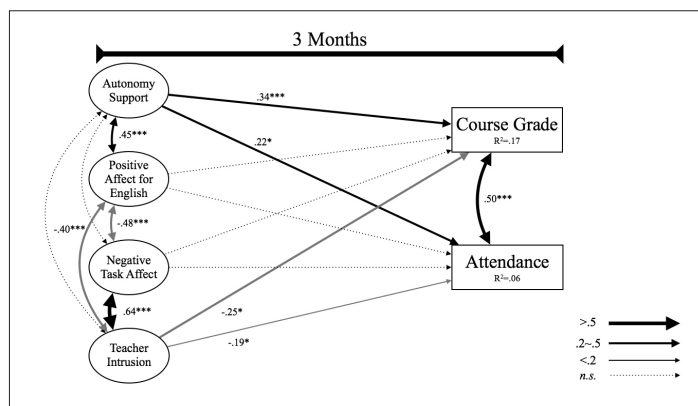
3 Months

Autonomy Support

Positive Affect for English

Negative Task Affect

Teacher Intrusion

.45***

-.48***

.64***

-.40***

.34***

.22*

-.25*

-.19*

Course Grade
R²=.17

.50***

Attendance
R²=.06

>.5

.2~.5

<.2

n.s.